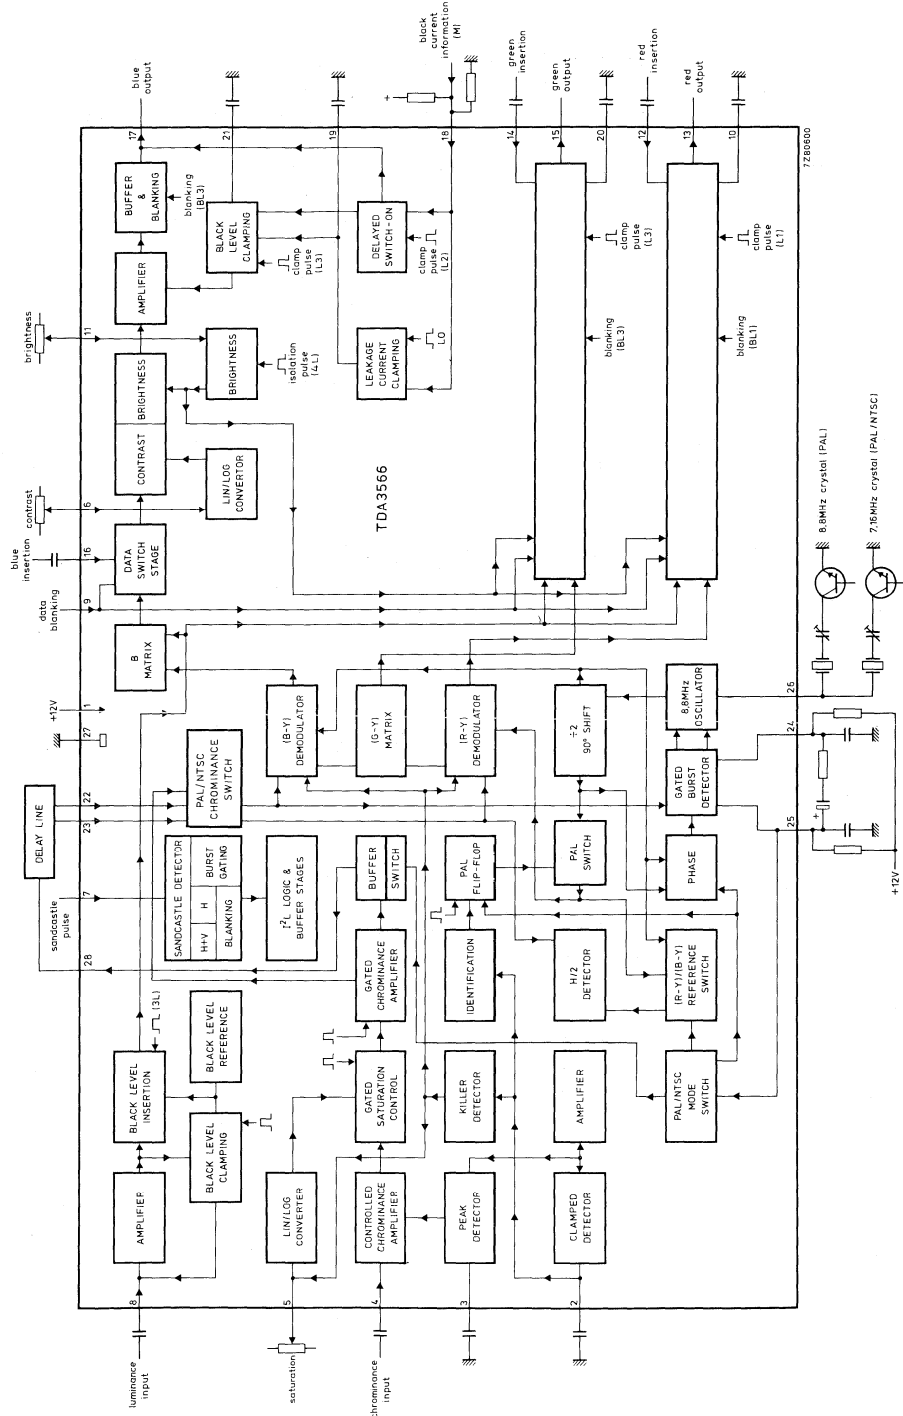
blue output
black current information (M)
green insertion
green output
red insertion
red output
7Z80600
17
21
19
18
14
15
20
12
13
10
BUFFER & BLANKING
blanking (BL3)
BLACK LEVEL CLAMPING
DELAYED SWITCH-ON
clamp pulse (L3)
clamp pulse (L2)
clamp pulse (L3)
clamp pulse (L1)
AMPLIFIER
brightness
11
BRIGHTNESS
BRIGHTNESS
isolation pulse (4L)
LEAKAGE CURRENT CLAMPING
LO
blanking (BL3)
blanking (BL1)
CONTRAST
LIN/LOG CONVERTOR
TDA3566
contrast
6
blue insertion
16
DATA SWITCH STAGE
data blanking
9
B MATRIX
8,8MHz crystal (PAL)
7,16MHz crystal (PAL/NTSC)
+12V
1
27
(B-Y) DEMODULATOR
(G-Y) MATRIX
(R-Y) DEMODULATOR
÷2 90° SHIFT
8,8MHz OSCILLATOR
26
PAL/NTSC CHROMINANCE SWITCH
GATED BURST DETECTOR
24
DELAY LINE
22
23
25
SANDCASTLE DETECTOR
BURST GATING
H
H+V
BLANKING
$I^2L$ LOGIC & BUFFER STAGES
BUFFER
SWITCH
PAL FLIP-FLOP
PAL SWITCH
PHASE
+12V
sandcastle pulse
7
28
IDENTIFICATION
H/2 DETECTOR
(R-Y)/(B-Y) REFERENCE SWITCH
GATED CHROMINANCE AMPLIFIER
(3L)
BLACK LEVEL INSERTION
BLACK LEVEL REFERENCE
BLACK LEVEL CLAMPING
GATED SATURATION CONTROL
KILLER DETECTOR
AMPLIFIER
PAL/NTSC MODE SWITCH
AMPLIFIER
LIN/LOG CONVERTER
CONTROLLED CHROMINANCE AMPLIFIER
PEAK DETECTOR
CLAMPED DETECTOR
8
5
4
3
2
luminance input
saturation
chrominance input